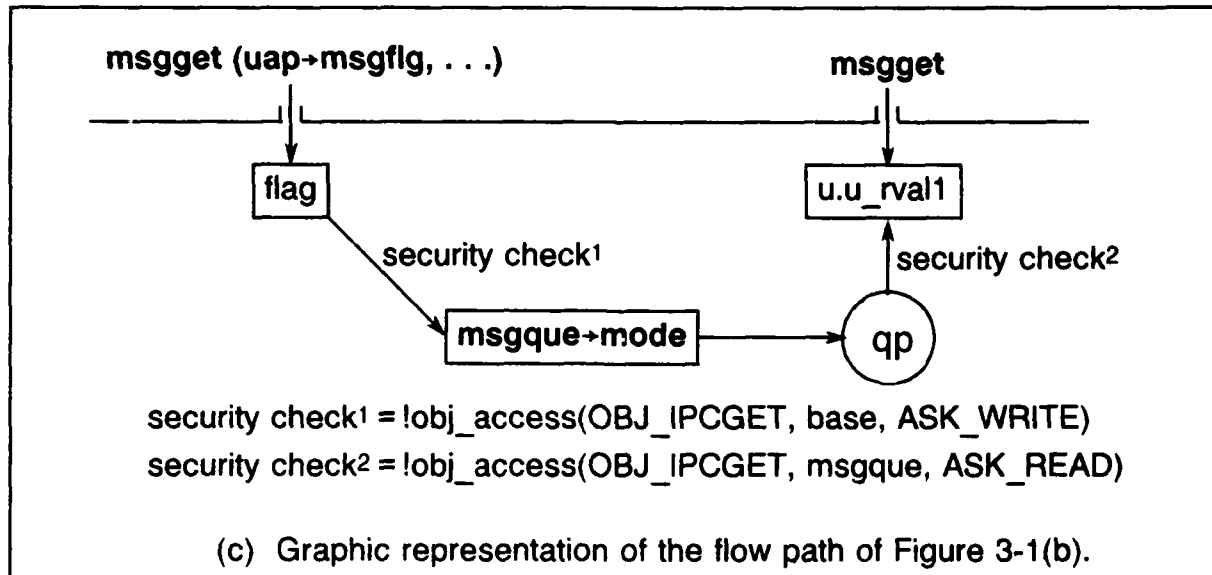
msgget (uap→msgflg, . . .)

msgget

flag

u.u_rval1

security check$^1$

security check$^2$

msgque→mode

qp

security check$^1$ = !obj_access(OBJ_IPCGET, base, ASK_WRITE)
security check$^2$ = !obj_access(OBJ_IPCGET, msgque, ASK_READ)

(c) Graphic representation of the flow path of Figure 3-1(b).